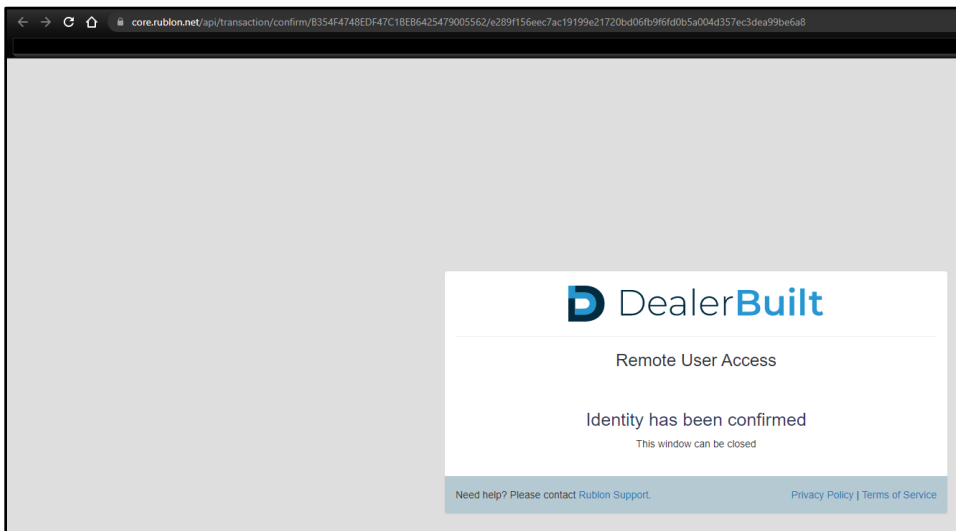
core.rublon.net/api/transaction/confirm/B354F4748EDF47C1BEB6425479005562/e289f156eec7ac19199e21720bd06fb9f6fd0b5a004d357ec3dea99be6a8

DealerBuilt

Remote User Access

Identity has been confirmed

This window can be closed

Need help? Please contact Rublon Support.

Privacy Policy | Terms of Service